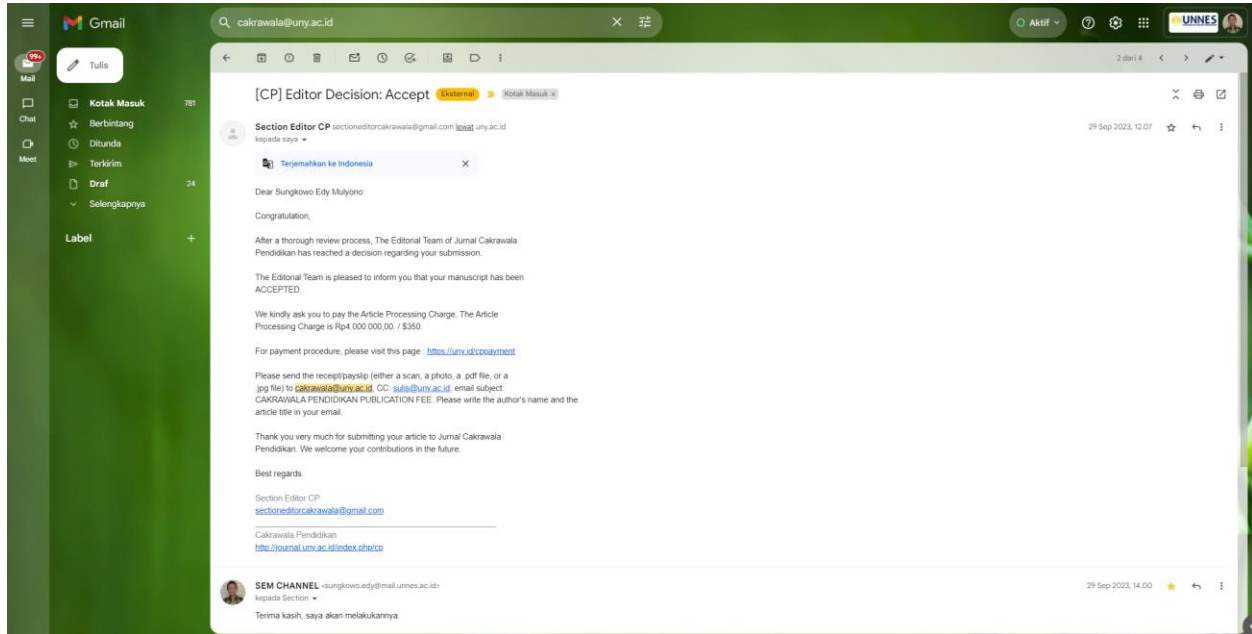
Gmail

cakrawala@uny.ac.id

Aktif

UNNES

99+
Mail

Chat

Meet

Tulis

Kotak Masuk 781
Berbintang
Ditunda
Terkirim
Draf 24
Selengkapnya

Label +

2 dari 4

[CP] Editor Decision: Accept Eksternal Kotak Masuk ×

Section Editor CP sectioneditorcakrawala@gmail.com lewat uny.ac.id
kepada saya

29 Sep 2023, 12.07

Terjemahkan ke Indonesia ×

Dear Sungkowo Edy Mulyono:

Congratulation,

After a thorough review process, The Editorial Team of Jurnal Cakrawala Pendidikan has reached a decision regarding your submission.

The Editorial Team is pleased to inform you that your manuscript has been ACCEPTED.

We kindly ask you to pay the Article Processing Charge. The Article Processing Charge is Rp4.000.000,00. / $350.

For payment procedure, please visit this page : https://uny.id/cppayment

Please send the receipt/payslip (either a scan, a photo, a .pdf file, or a .jpg file) to cakrawala@uny.ac.id, CC: sulis@uny.ac.id, email subject: CAKRAWALA PENDIDIKAN PUBLICATION FEE. Please write the author's name and the article title in your email.

Thank you very much for submitting your article to Jurnal Cakrawala Pendidikan. We welcome your contributions in the future.

Best regards.

Section Editor CP
sectioneditorcakrawala@gmail.com

Cakrawala Pendidikan
http://journal.uny.ac.id/index.php/cp

SEM CHANNEL <sungkowo.edy@mail.unnes.ac.id>
kepada Section

29 Sep 2023, 14.00

Terima kasih, saya akan melakukannya.